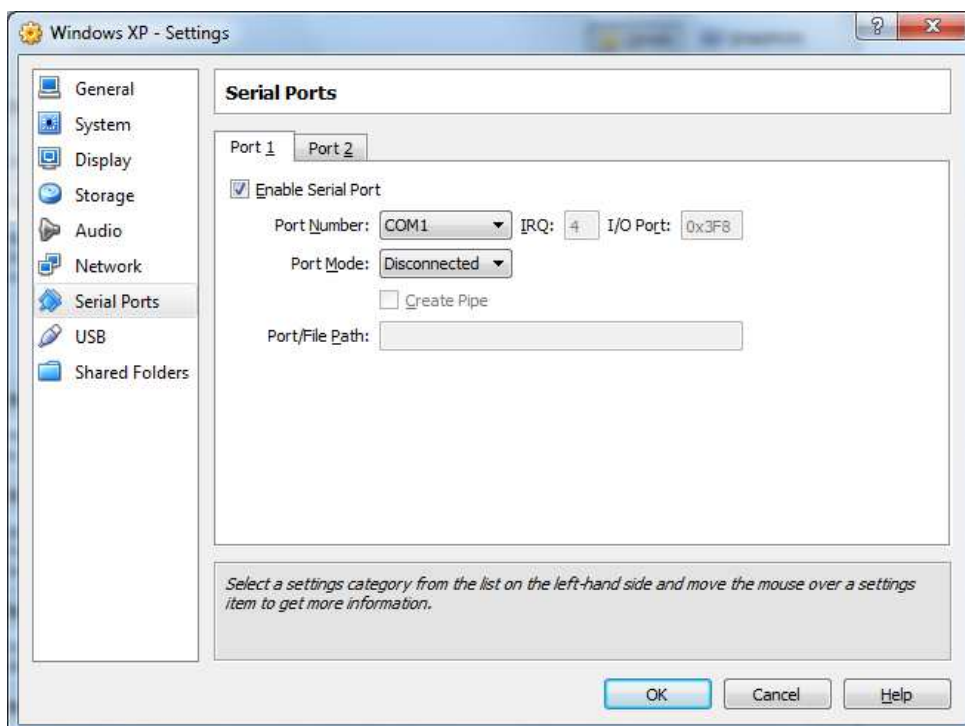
Windows XP - Settings

?

x

General

System

Display

Storage

Audio

Network

Serial Ports

USB

Shared Folders

Serial Ports

Port 1

Port 2

Enable Serial Port

Port Number: COM1

IRQ: 4

I/O Port: 0x3F8

Port Mode: Disconnected

Create Pipe

Port/File Path:

Select a settings category from the list on the left-hand side and move the mouse over a settings item to get more information.

OK

Cancel

Help